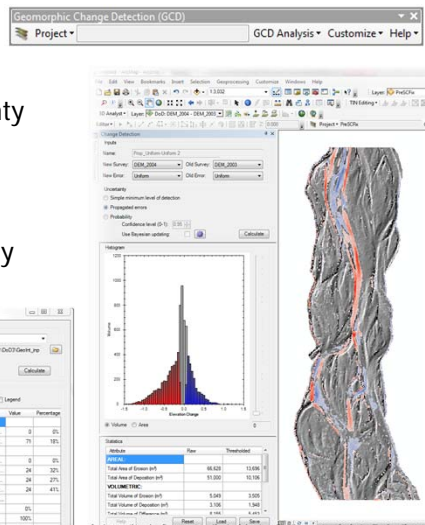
Geomorphic Change Detection (GCD)

Project ▾

GCD Analysis ▾ Customize ▾ Help ▾

ty

y

Change Detection

Inputs

Name: Prop_Uniform Uniform 2

New Survey: DEM_2004

Old Survey: DEM_2003

New Error: Uniform

Old Error: Uniform

Uncertainty

Simple minimum level of detection

Propagated errors

Probability

Confidence level (0-1): 0.95

Use Bayesian updating:

Calculate

Histogram

Volume

Elevation Change

Volume

Area

Statistics

| Attribute | Raw | Thresholded |
|---|---|---|
| AREAL: | | |
| Total Area of Erosion (m²) | 66,628 | 12,696 |
| Total Area of Deposition (m²) | 51,000 | 10,106 |
| VOLUMETRIC: | | |
| Total Volume of Erosion (m³) | 5,849 | 3,505 |
| Total Volume of Deposition (m³) | 3,106 | 1,948 |

Reset

Load

Save

Calculate

Legend

| Value | Percentage |
|---|---|
| 0 | 0% |
| 71 | 18% |
| 0 | 0% |
| 24 | 32% |
| 24 | 27% |
| 24 | 41% |
| 0 | 0% |
| | 100% |